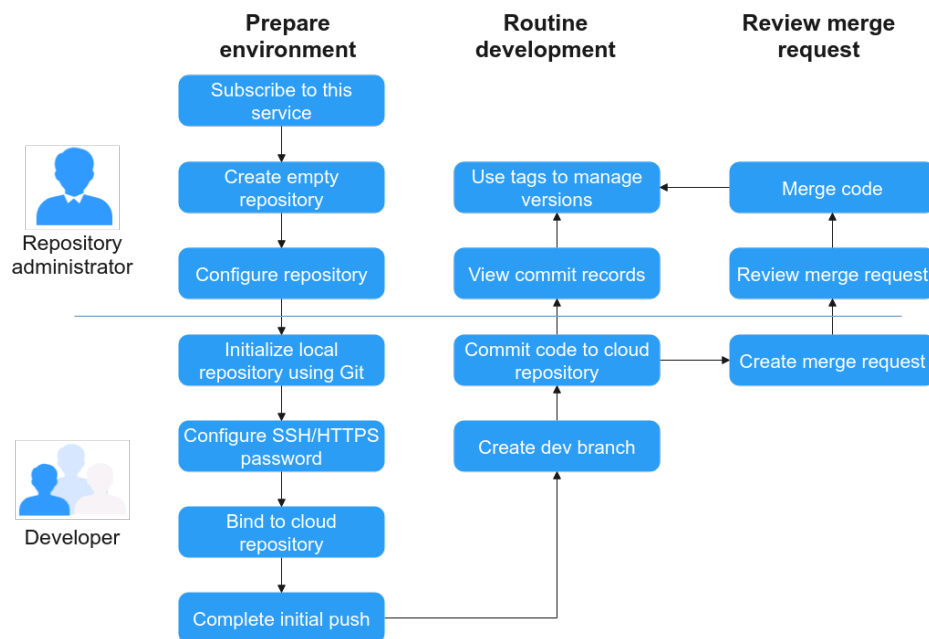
Prepare environment

Routine development

Review merge request

Repository administrator

Subscribe to this service

Create empty repository

Configure repository

Use tags to manage versions

View commit records

Merge code

Review merge request

Developer

Initialize local repository using Git

Configure SSH/HTTPS password

Bind to cloud repository

Complete initial push

Commit code to cloud repository

Create dev branch

Create merge request